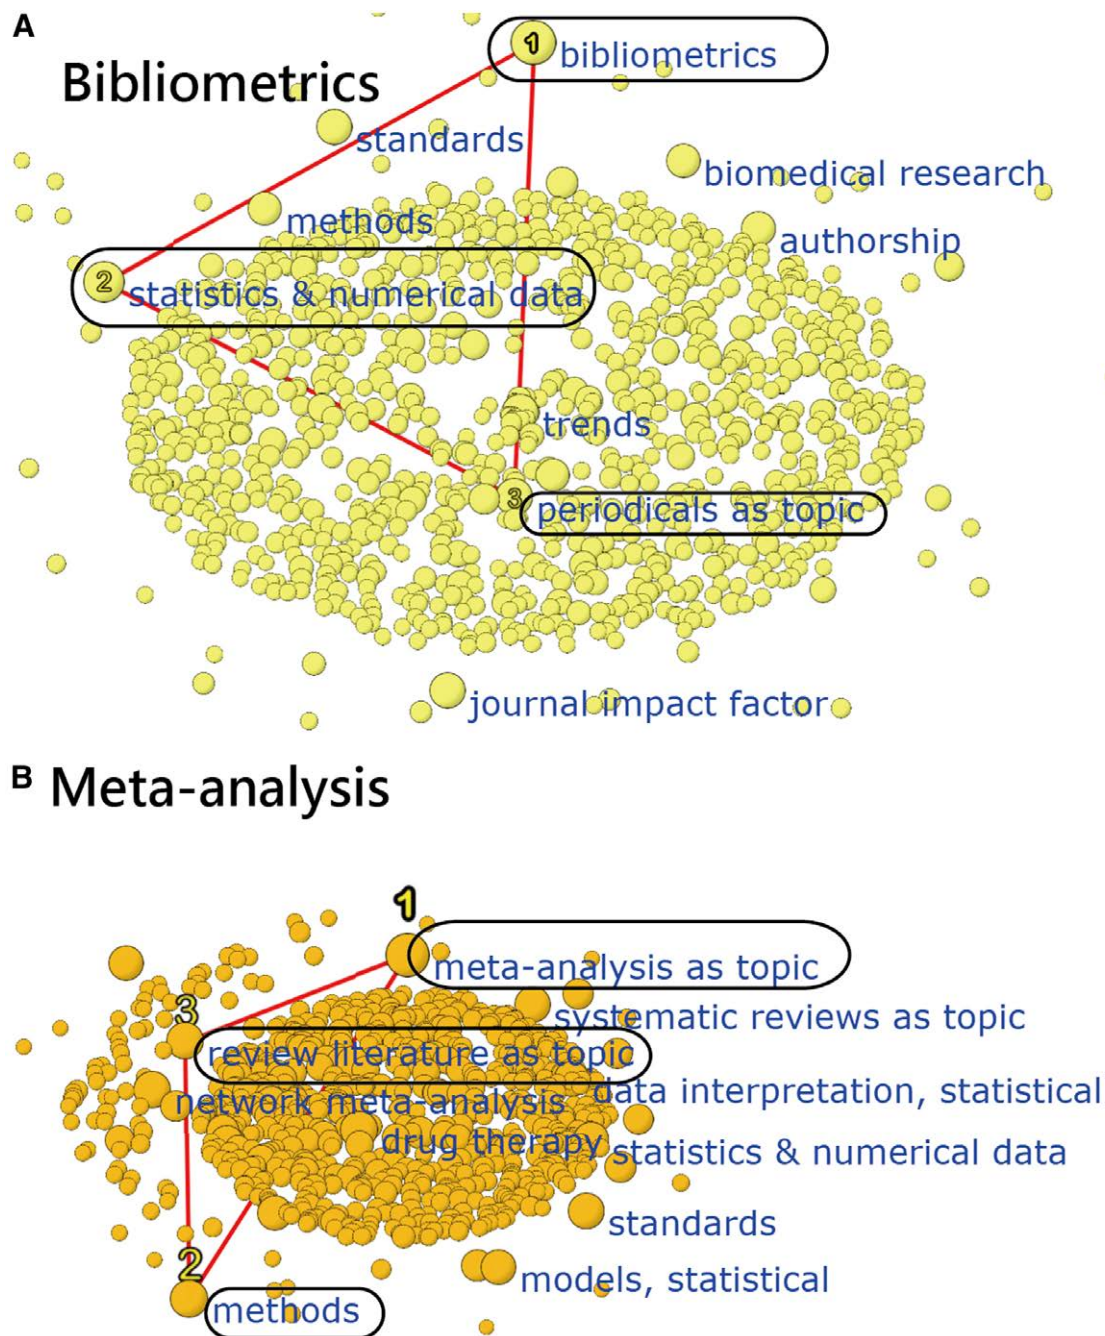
A
Bibliometrics

1 bibliometrics
standards
biomedical research
methods
authorship
2 statistics & numerical data
trends
3 periodicals as topic
journal impact factor

B Meta-analysis

1
meta-analysis as topic
systematic reviews as topic
3
review literature as topic
network meta-analysis
data interpretation, statistical
drug therapy
statistics & numerical data
standards
2
models, statistical
methods